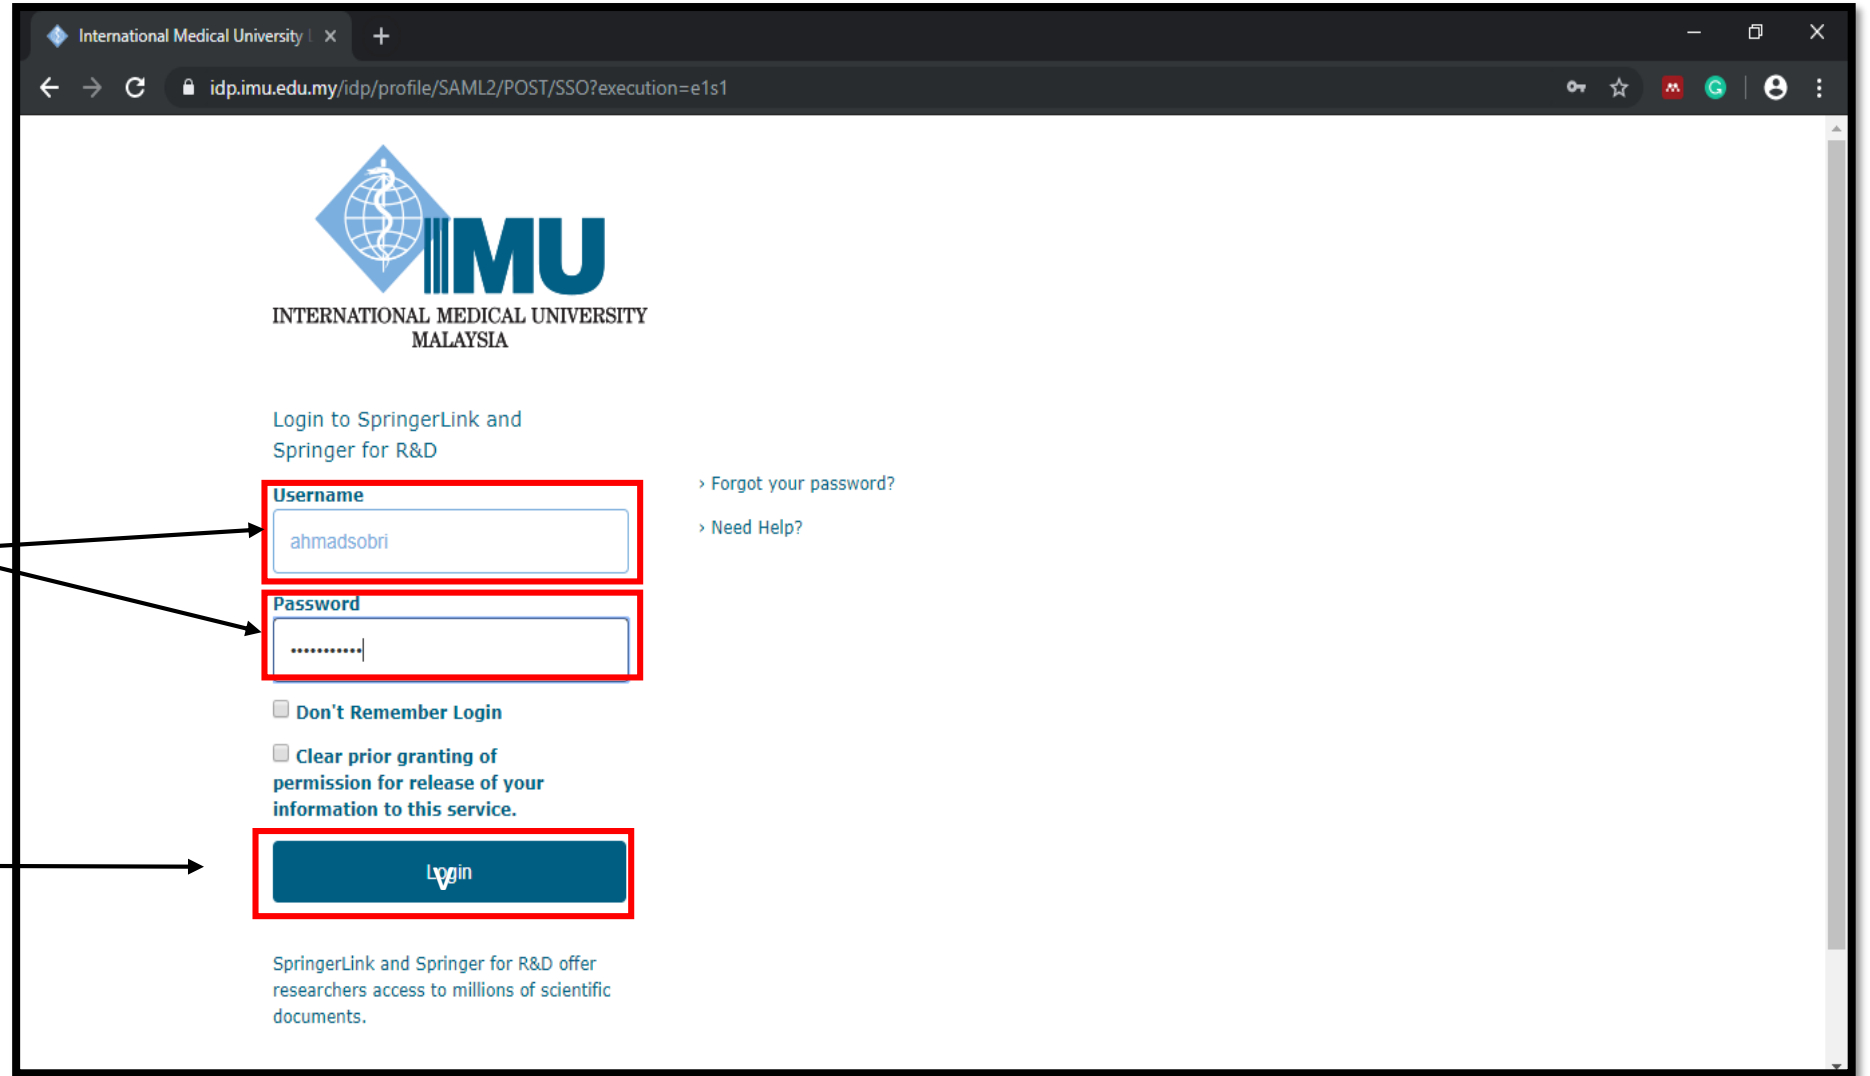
International Medical University | ×

idp.imu.edu.my/idp/profile/SAML2/POST/SSO?execution=e1s1

IMU
INTERNATIONAL MEDICAL UNIVERSITY
MALAYSIA

Login to SpringerLink and Springer for R&D

Username
ahmadsobri

Password
•••••••••••

› Forgot your password?

› Need Help?

Don't Remember Login

Clear prior granting of permission for release of your information to this service.

Login

SpringerLink and Springer for R&D offer researchers access to millions of scientific documents.